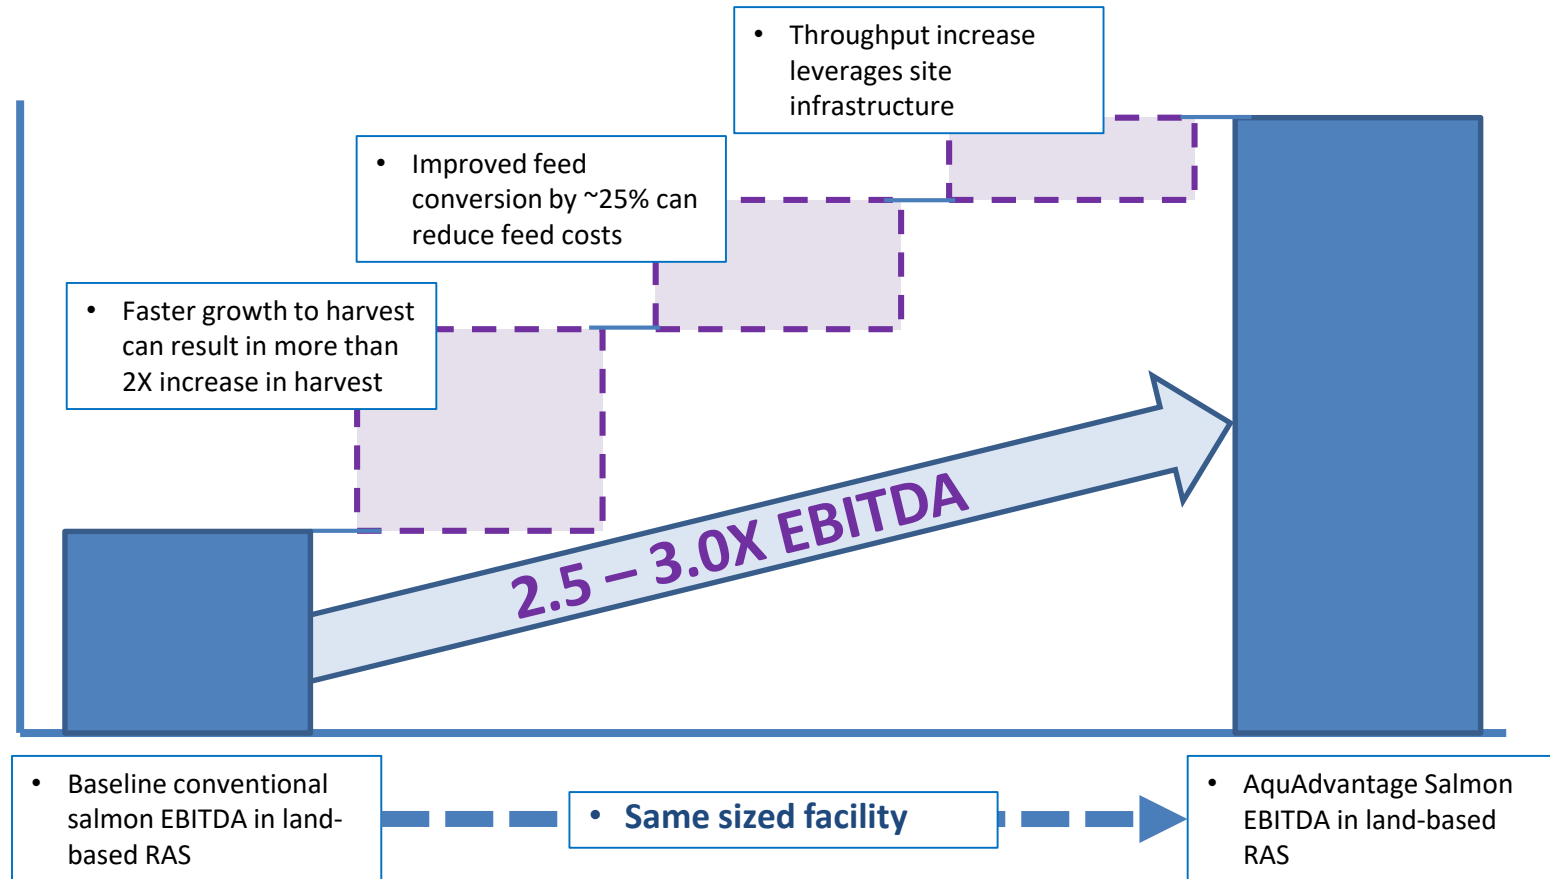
• Throughput increase leverages site infrastructure

• Improved feed conversion by ~25% can reduce feed costs

• Faster growth to harvest can result in more than 2X increase in harvest

2.5 – 3.0X EBITDA

• Baseline conventional salmon EBITDA in land-based RAS

• Same sized facility

• AquAdvantage Salmon EBITDA in land-based RAS